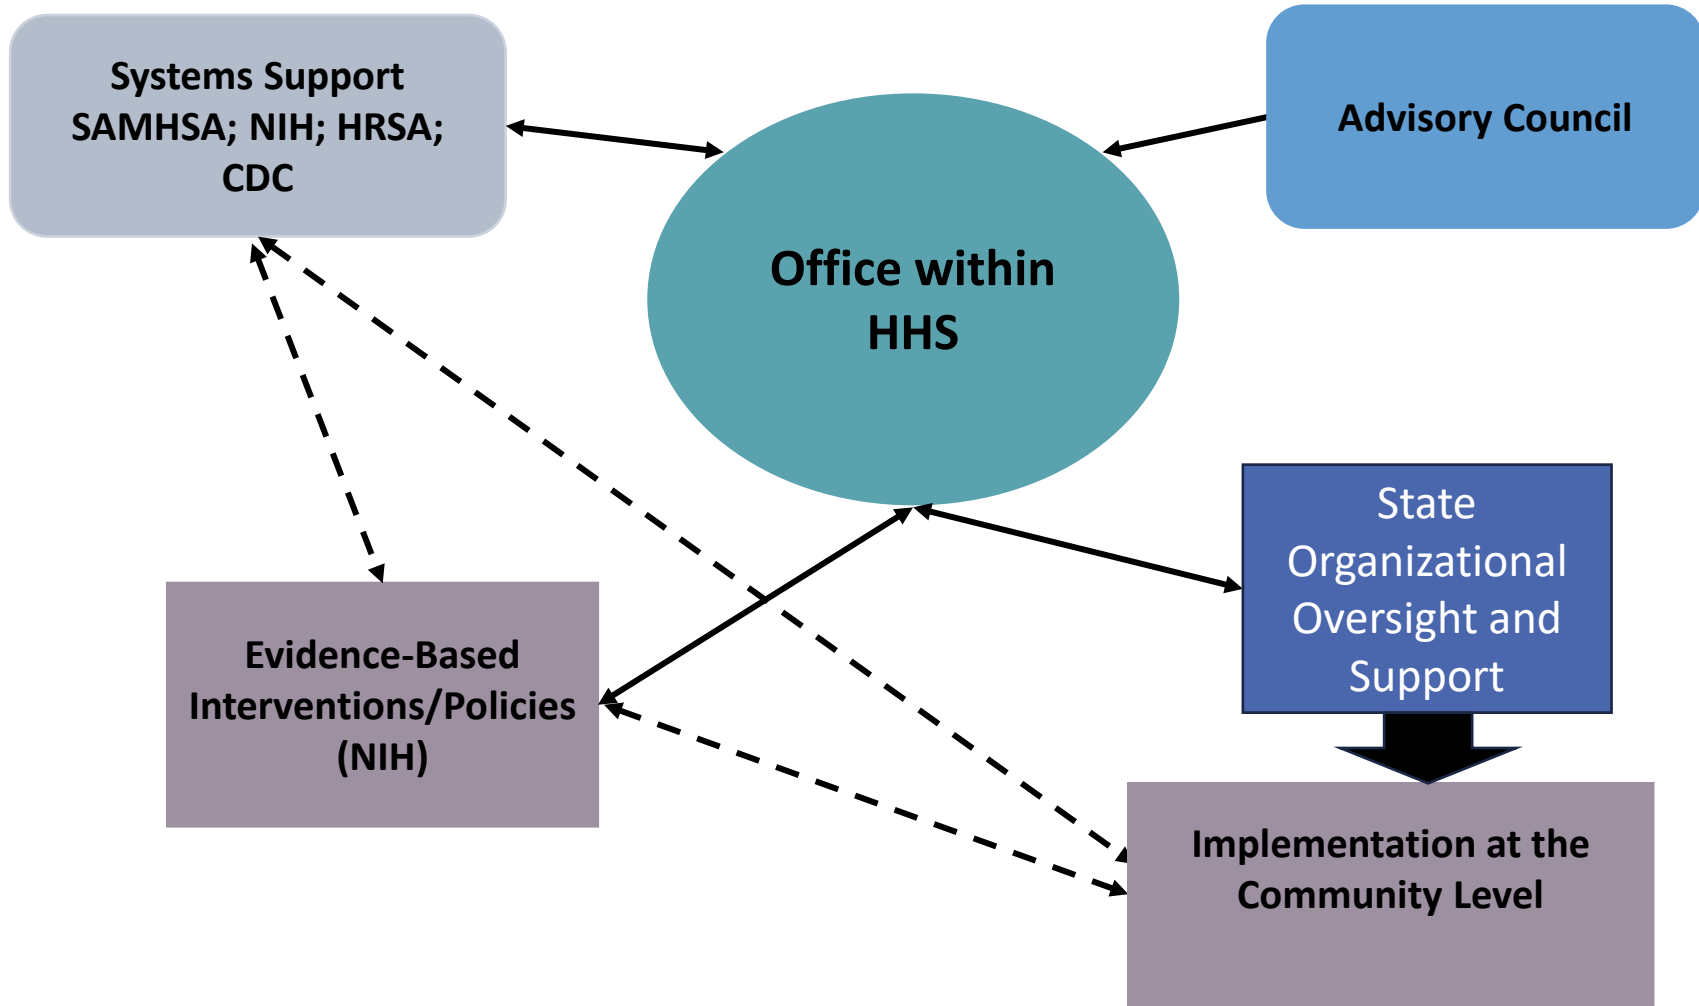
Systems Support SAMHSA; NIH; HRSA; CDC

Advisory Council

Office within HHS

State Organizational Oversight and Support

Evidence-Based Interventions/Policies (NIH)

Implementation at the Community Level